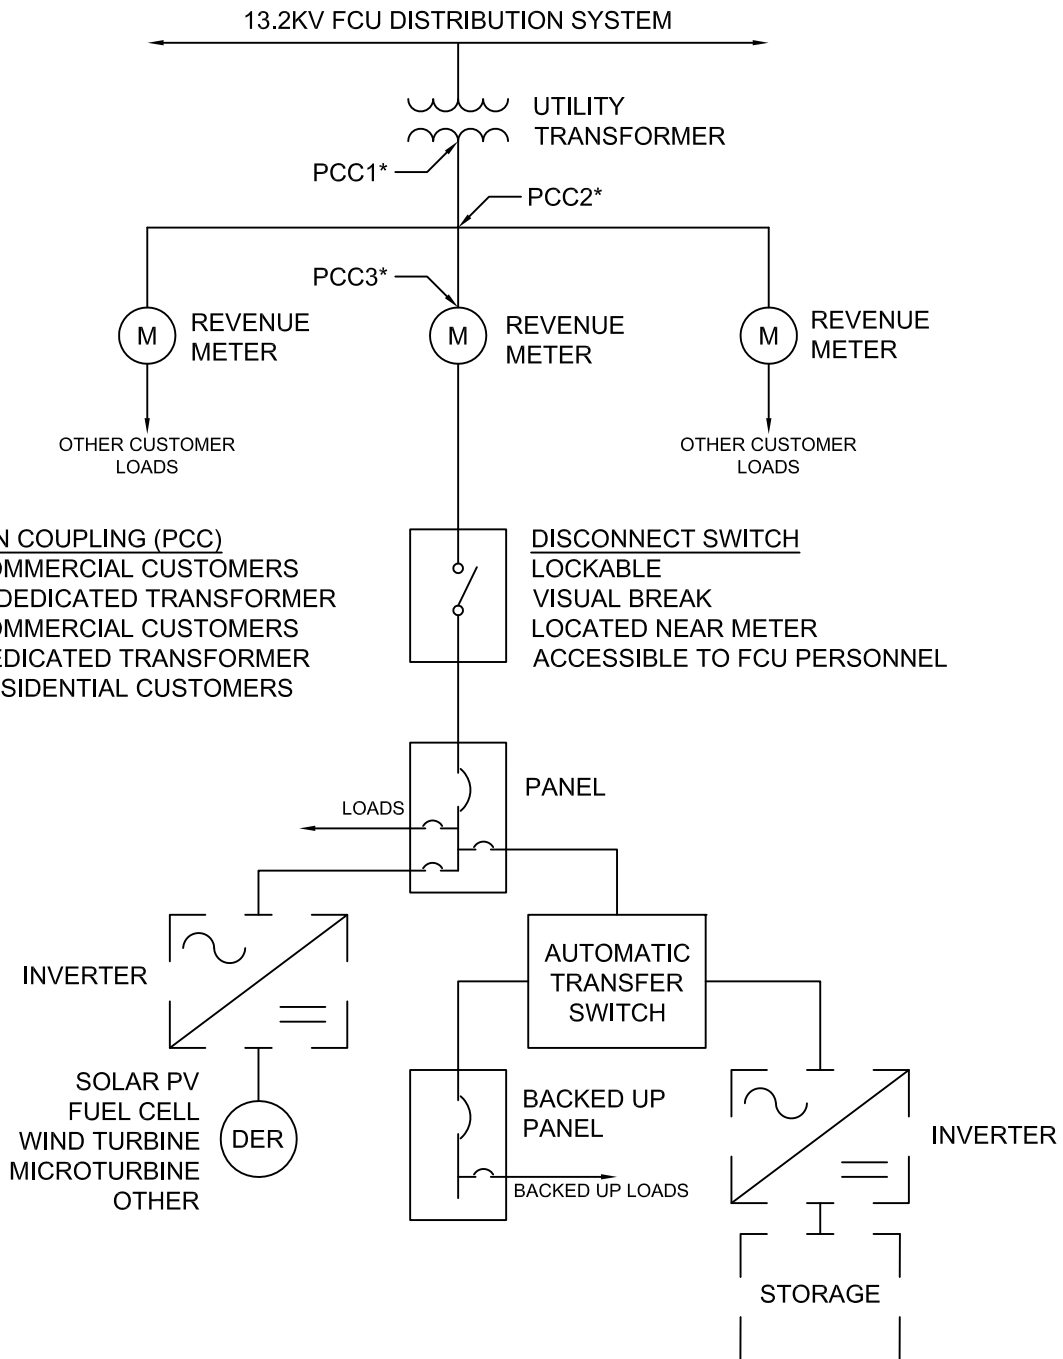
13.2KV FCU DISTRIBUTION SYSTEM

UTILITY TRANSFORMER

PCC1*

PCC2*

PCC3*

M REVENUE METER

M REVENUE METER

M REVENUE METER

OTHER CUSTOMER LOADS

OTHER CUSTOMER LOADS

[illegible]N COUPLING (PCC)
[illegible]OMMERCIAL CUSTOMERS
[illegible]EDICATED TRANSFORMER
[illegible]OMMERCIAL CUSTOMERS
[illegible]EDICATED TRANSFORMER
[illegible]SIDENTIAL CUSTOMERS

DISCONNECT SWITCH
LOCKABLE
VISUAL BREAK
LOCATED NEAR METER
ACCESSIBLE TO FCU PERSONNEL

LOADS

PANEL

INVERTER

AUTOMATIC TRANSFER SWITCH

SOLAR PV
FUEL CELL
WIND TURBINE
MICROTURBINE
OTHER

DER

BACKED UP PANEL

BACKED UP LOADS

INVERTER

STORAGE